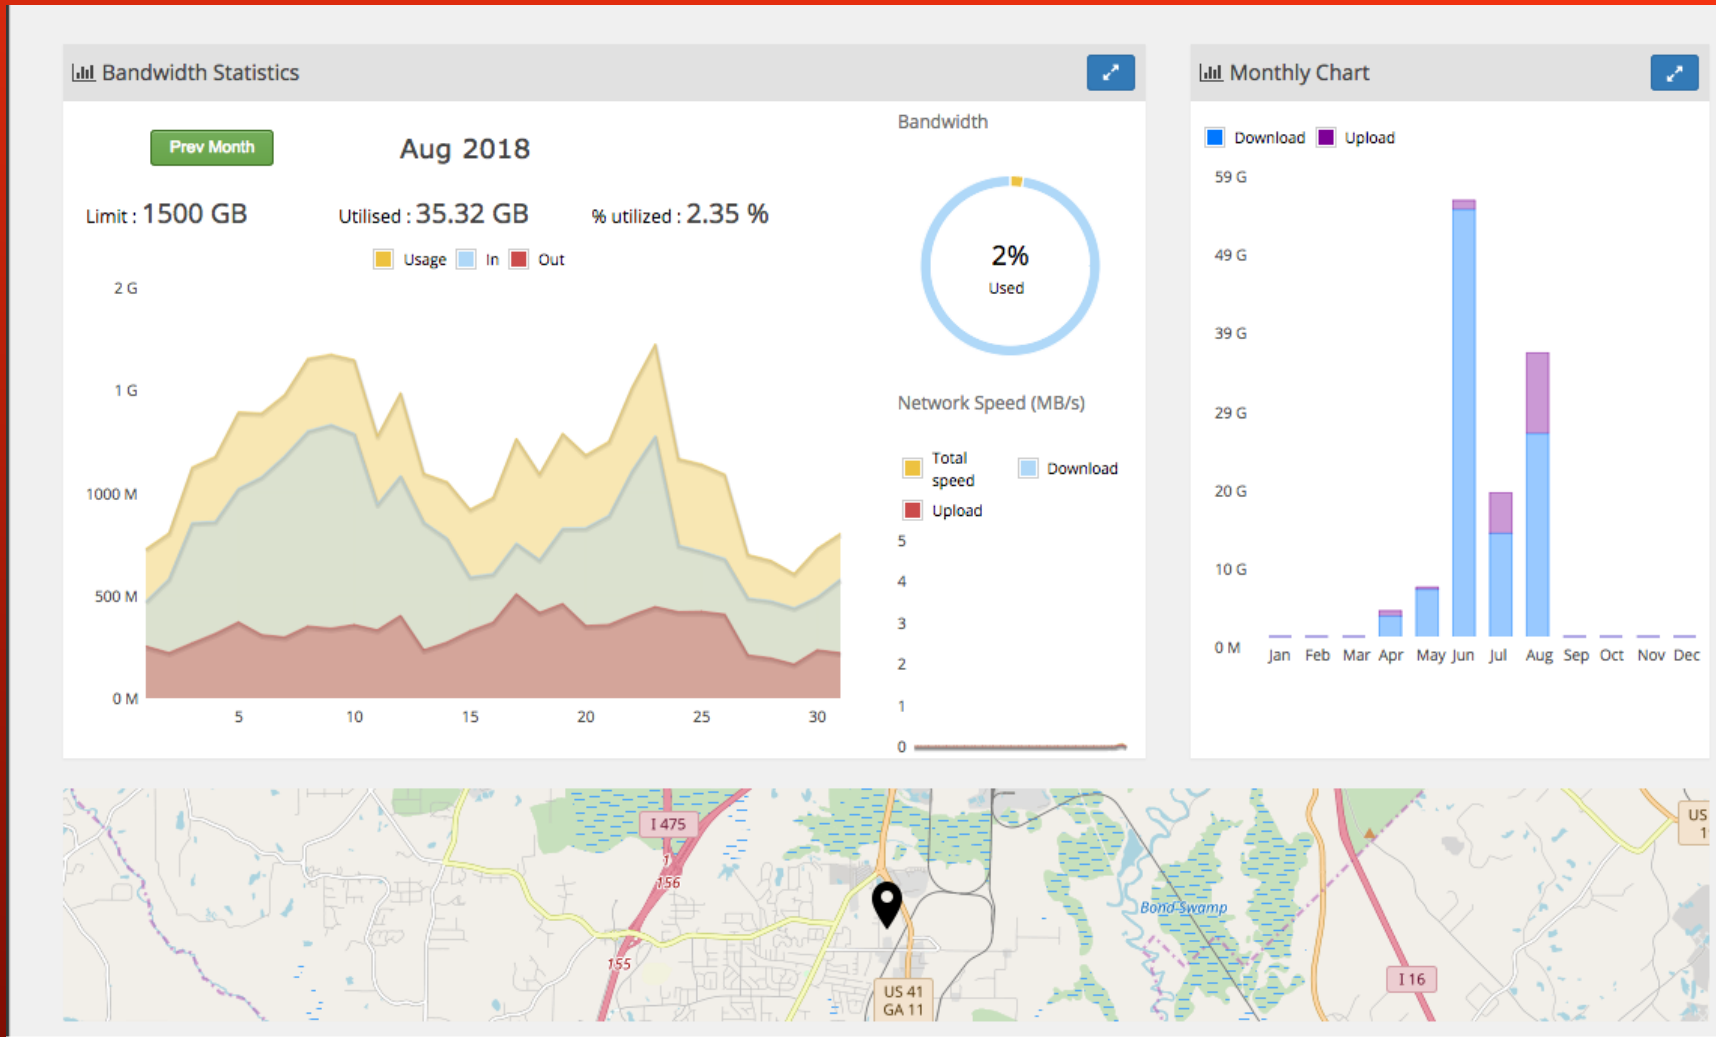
Bandwidth Statistics

Prev Month

Aug 2018

Limit : 1500 GB

Utilised : 35.32 GB

% utilized : 2.35 %

Usage In Out

2 G
1 G
1000 M
500 M
0 M

5 10 15 20 25 30

Bandwidth

2%
Used

Network Speed (MB/s)

Total speed
Download
Upload

5
4
3
2
1
0

Monthly Chart

Download Upload

59 G
49 G
39 G
29 G
20 G
10 G
0 M

Jan Feb Mar Apr May Jun Jul Aug Sep Oct Nov Dec

I 475
156
155
US 41
GA 11
Bond Swamp
I 16
US
1